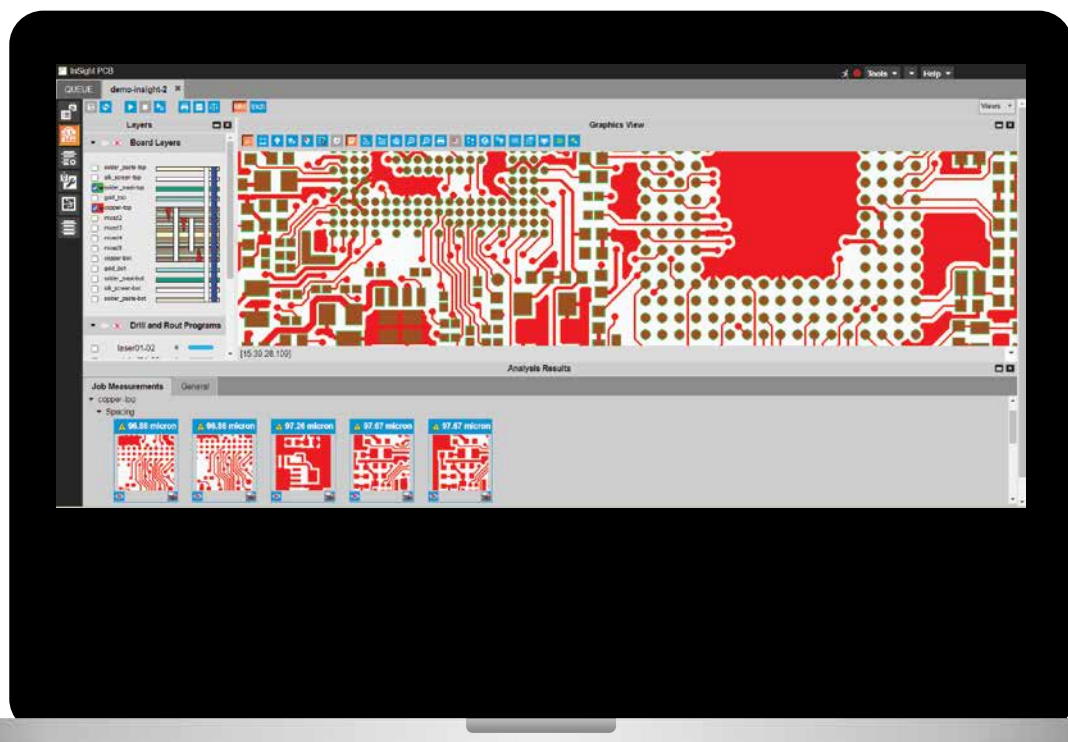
InSight PCB

Tools Help

QUEUE demo-insight-2

Views

Layers

Board Layers

solder_paste-top
silk_screen-top
solder_mask-top
gold_top
copper-top
mixed2
mixed1
mixed4
mixed3
copper-bot
gold_bot
solder_mask-bot
silk_screen-bot
solder_paste-bot

Drill and Rout Programs

laser01-02

Graphics View

[15:39:28.109]

Analysis Results

Job Measurements General

copper-top
Spacing

96.88 micron
96.88 micron
97.26 micron
97.67 micron
97.67 micron